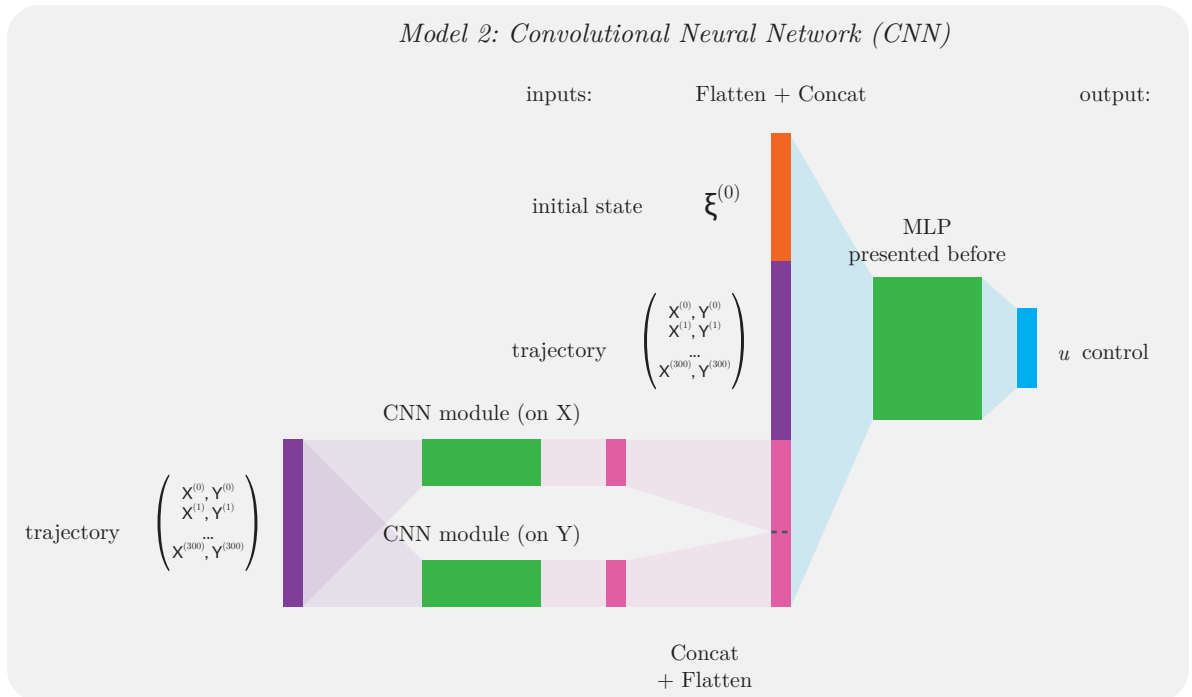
Model 2: Convolutional Neural Network (CNN)

inputs:

Flatten + Concat

output:

initial state $\xi^{(0)}$

MLP presented before

trajectory $\begin{pmatrix} X^{(0)}, Y^{(0)} \\ X^{(1)}, Y^{(1)} \\ \dots \\ X^{(300)}, Y^{(300)} \end{pmatrix}$

$u$ control

CNN module (on X)

trajectory $\begin{pmatrix} X^{(0)}, Y^{(0)} \\ X^{(1)}, Y^{(1)} \\ \dots \\ X^{(300)}, Y^{(300)} \end{pmatrix}$

CNN module (on Y)

Concat + Flatten